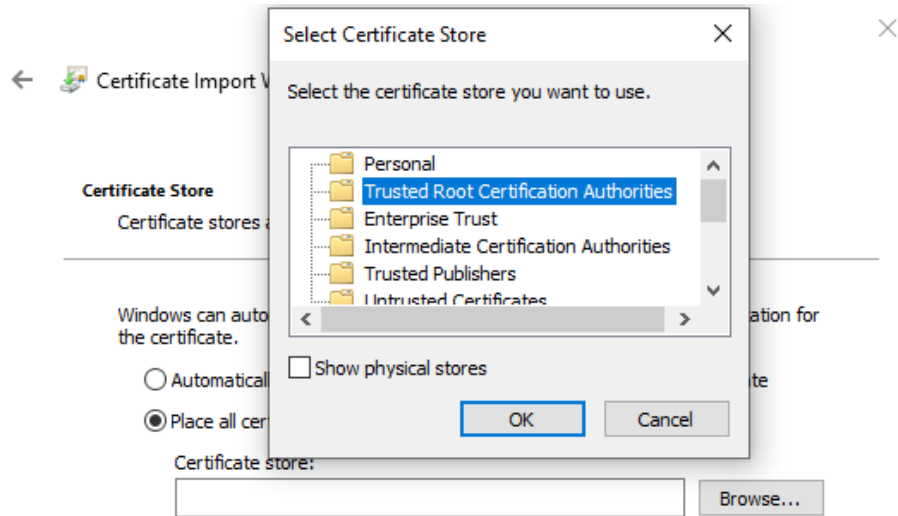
Certificate Import W

Certificate Store
Certificate stores a

Windows can auto ation for the certificate.

Automaticall te

Place all cer

Certificate store:

Browse...

Select Certificate Store

Select the certificate store you want to use.

Personal
Trusted Root Certification Authorities
Enterprise Trust
Intermediate Certification Authorities
Trusted Publishers
Untrusted Certificates

Show physical stores

OK

Cancel